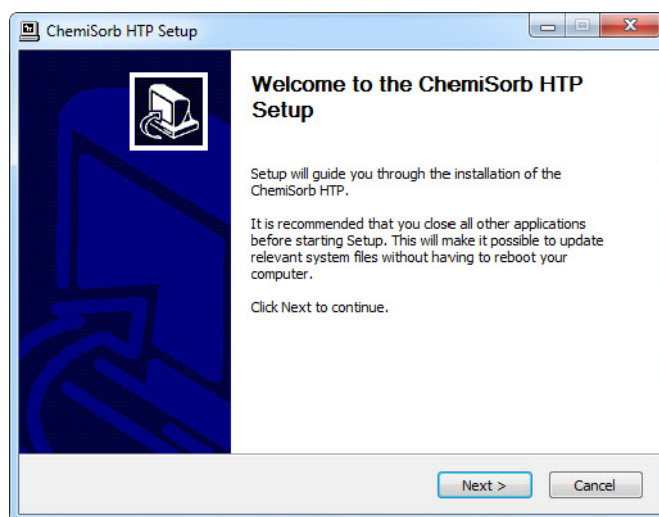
ChemiSorb HTP Setup

Welcome to the ChemiSorb HTP Setup

Setup will guide you through the installation of the ChemiSorb HTP.

It is recommended that you close all other applications before starting Setup. This will make it possible to update relevant system files without having to reboot your computer.

Click Next to continue.

Next >

Cancel